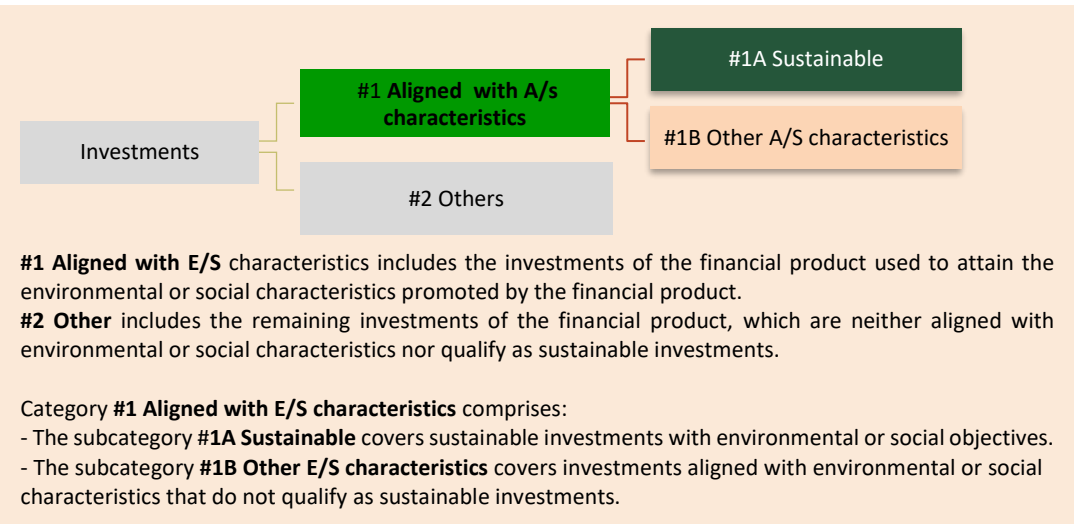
Investments

#1 Aligned with A/s characteristics

#2 Others

#1A Sustainable

#1B Other A/S characteristics

#1 Aligned with E/S characteristics includes the investments of the financial product used to attain the environmental or social characteristics promoted by the financial product.
#2 Other includes the remaining investments of the financial product, which are neither aligned with environmental or social characteristics nor qualify as sustainable investments.

Category #1 Aligned with E/S characteristics comprises:
- The subcategory #1A Sustainable covers sustainable investments with environmental or social objectives.
- The subcategory #1B Other E/S characteristics covers investments aligned with environmental or social characteristics that do not qualify as sustainable investments.